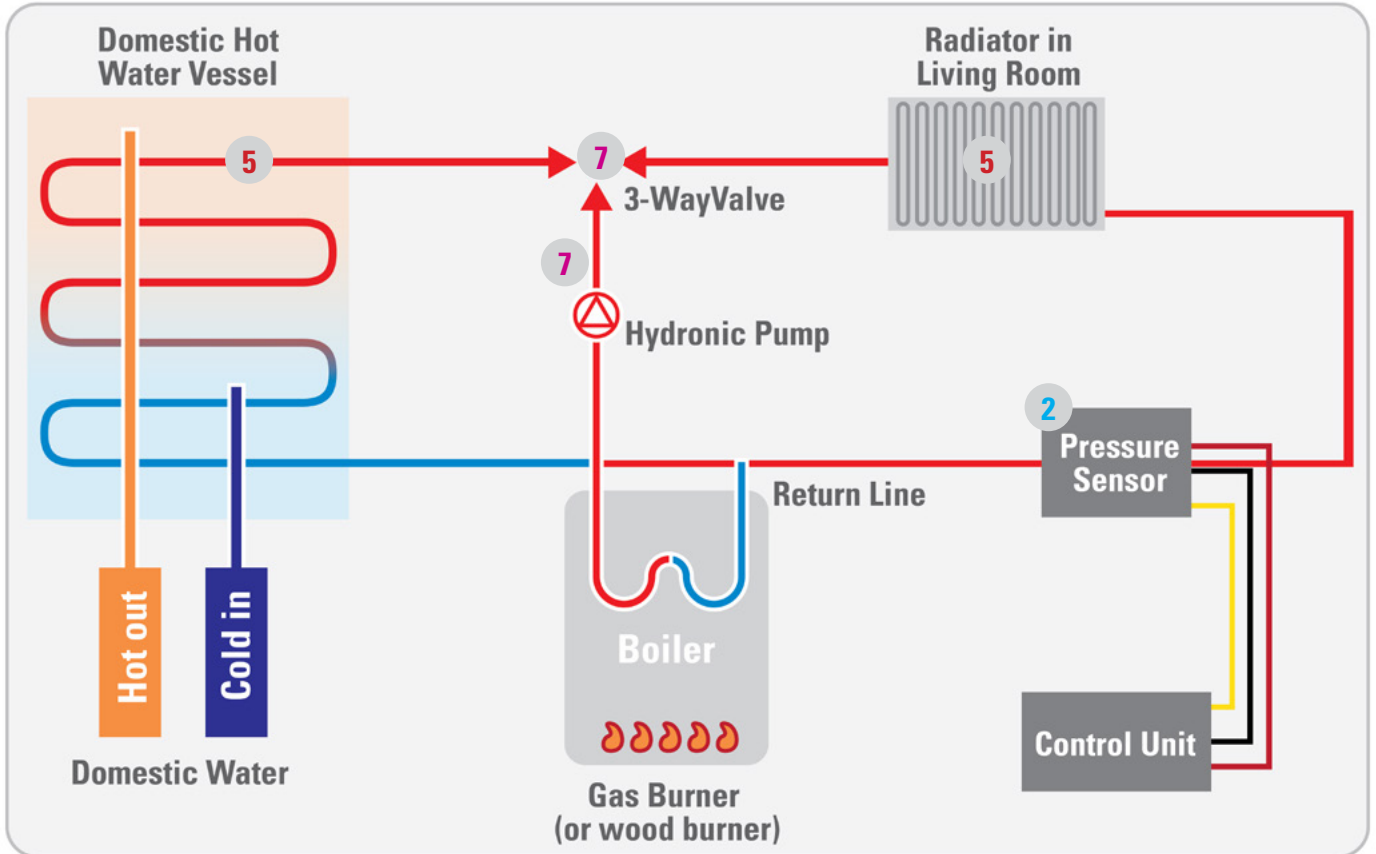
Domestic Hot Water Vessel

5

7

3-WayValve

Radiator in Living Room

5

7

Hydronic Pump

2

Pressure Sensor

Return Line

Hot out

Cold in

Boiler

Domestic Water

Gas Burner (or wood burner)

Control Unit